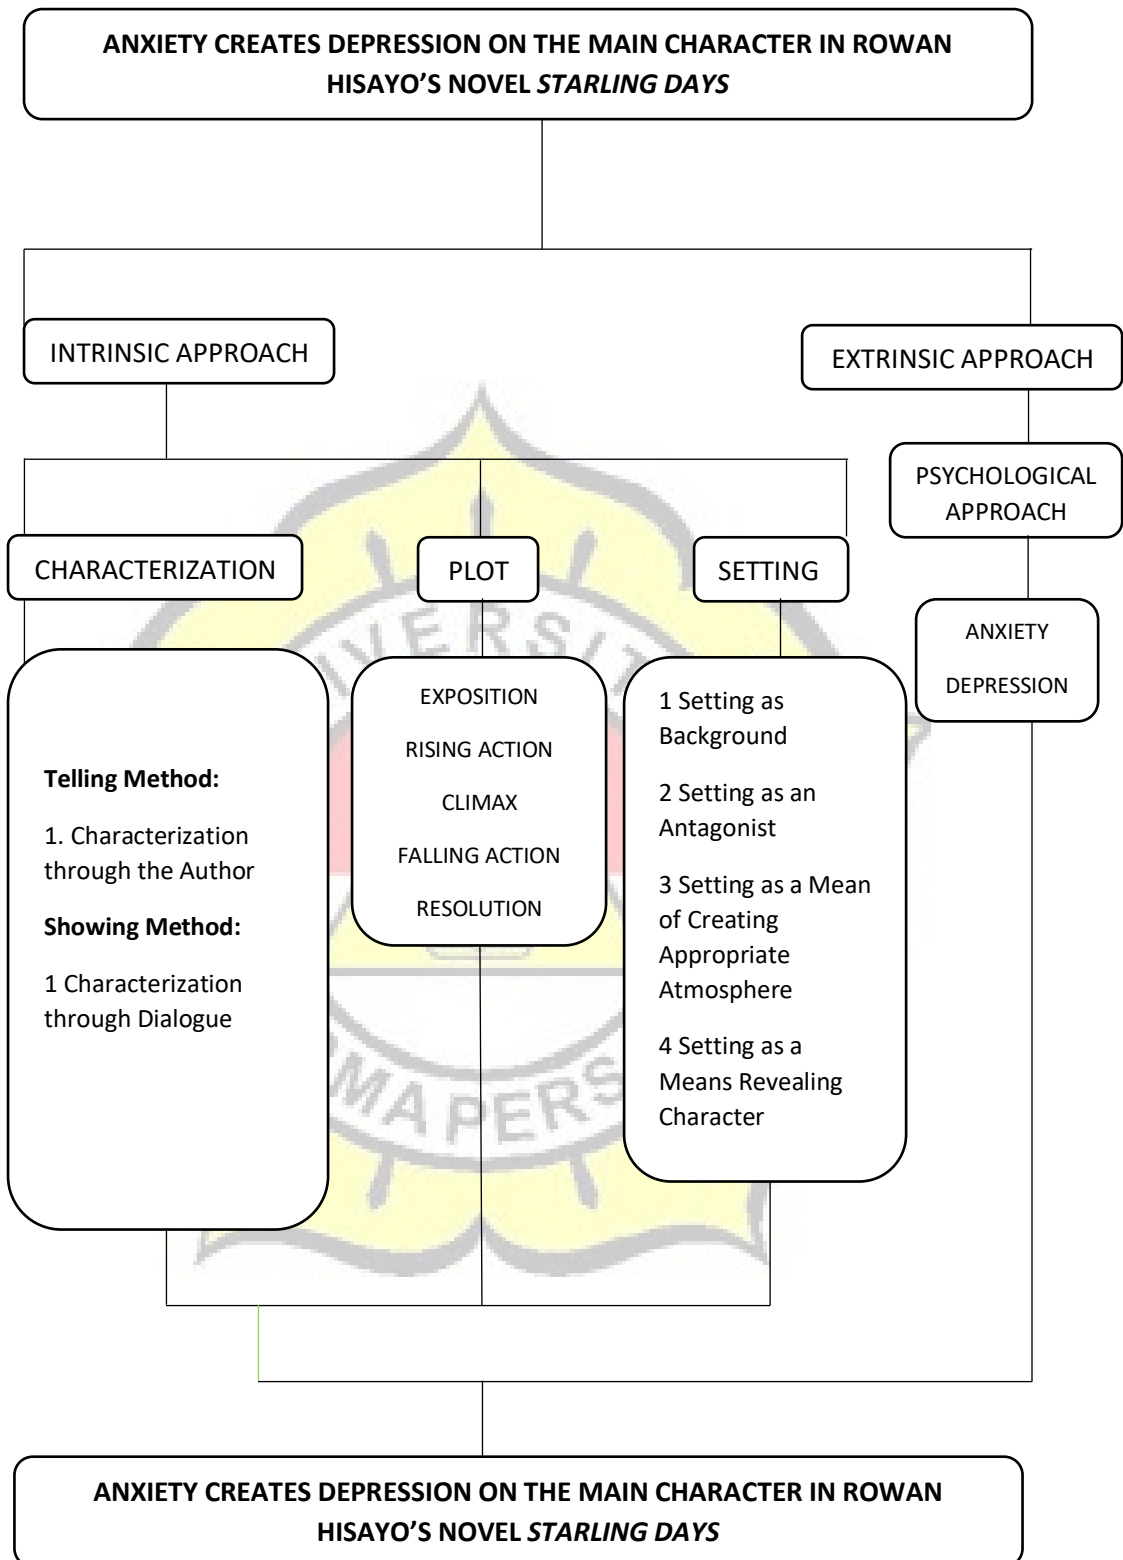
**ANXIETY CREATES DEPRESSION ON THE MAIN CHARACTER IN ROWAN HISAYO'S NOVEL *STARLING DAYS***

INTRINSIC APPROACH

EXTRINSIC APPROACH

PSYCHOLOGICAL APPROACH

CHARACTERIZATION

PLOT

SETTING

ANXIETY

DEPRESSION

**Telling Method:**

1. Characterization through the Author

**Showing Method:**

1 Characterization through Dialogue

EXPOSITION

RISING ACTION

CLIMAX

FALLING ACTION

RESOLUTION

1 Setting as Background

2 Setting as an Antagonist

3 Setting as a Mean of Creating Appropriate Atmosphere

4 Setting as a Means Revealing Character

**ANXIETY CREATES DEPRESSION ON THE MAIN CHARACTER IN ROWAN HISAYO'S NOVEL *STARLING DAYS***